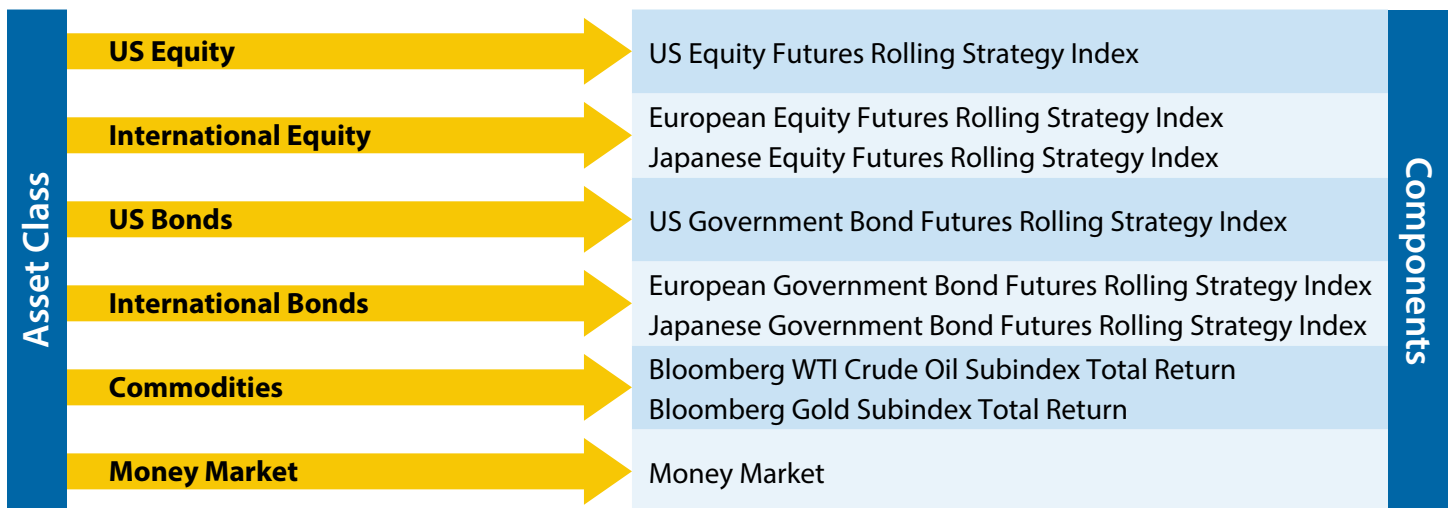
Asset Class

| | |
|---|---|
| US Equity | US Equity Futures Rolling Strategy Index |
| International Equity | European Equity Futures Rolling Strategy Index<br>Japanese Equity Futures Rolling Strategy Index |
| US Bonds | US Government Bond Futures Rolling Strategy Index |
| International Bonds | European Government Bond Futures Rolling Strategy Index<br>Japanese Government Bond Futures Rolling Strategy Index |
| Commodities | Bloomberg WTI Crude Oil Subindex Total Return<br>Bloomberg Gold Subindex Total Return |
| Money Market | Money Market |

Components